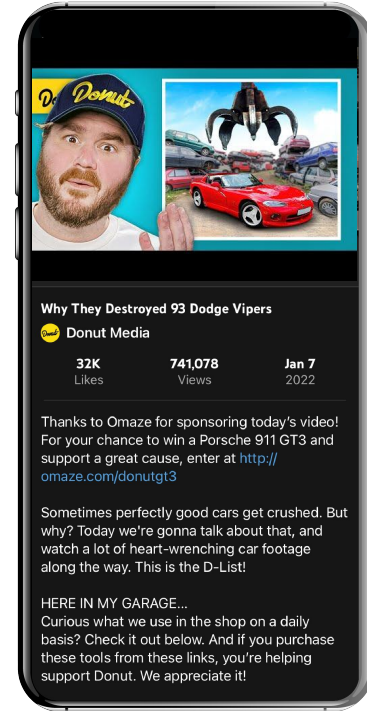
Donut

Do

Why They Destroyed 93 Dodge Vipers

Donut Media

| 32K | 741,078 | Jan 7 |
|---|---|---|
| Likes | Views | 2022 |

Thanks to Omaze for sponsoring today's video! For your chance to win a Porsche 911 GT3 and support a great cause, enter at http://omaze.com/donutgt3

Sometimes perfectly good cars get crushed. But why? Today we're gonna talk about that, and watch a lot of heart-wrenching car footage along the way. This is the D-List!

HERE IN MY GARAGE...
Curious what we use in the shop on a daily basis? Check it out below. And if you purchase these tools from these links, you're helping support Donut. We appreciate it!